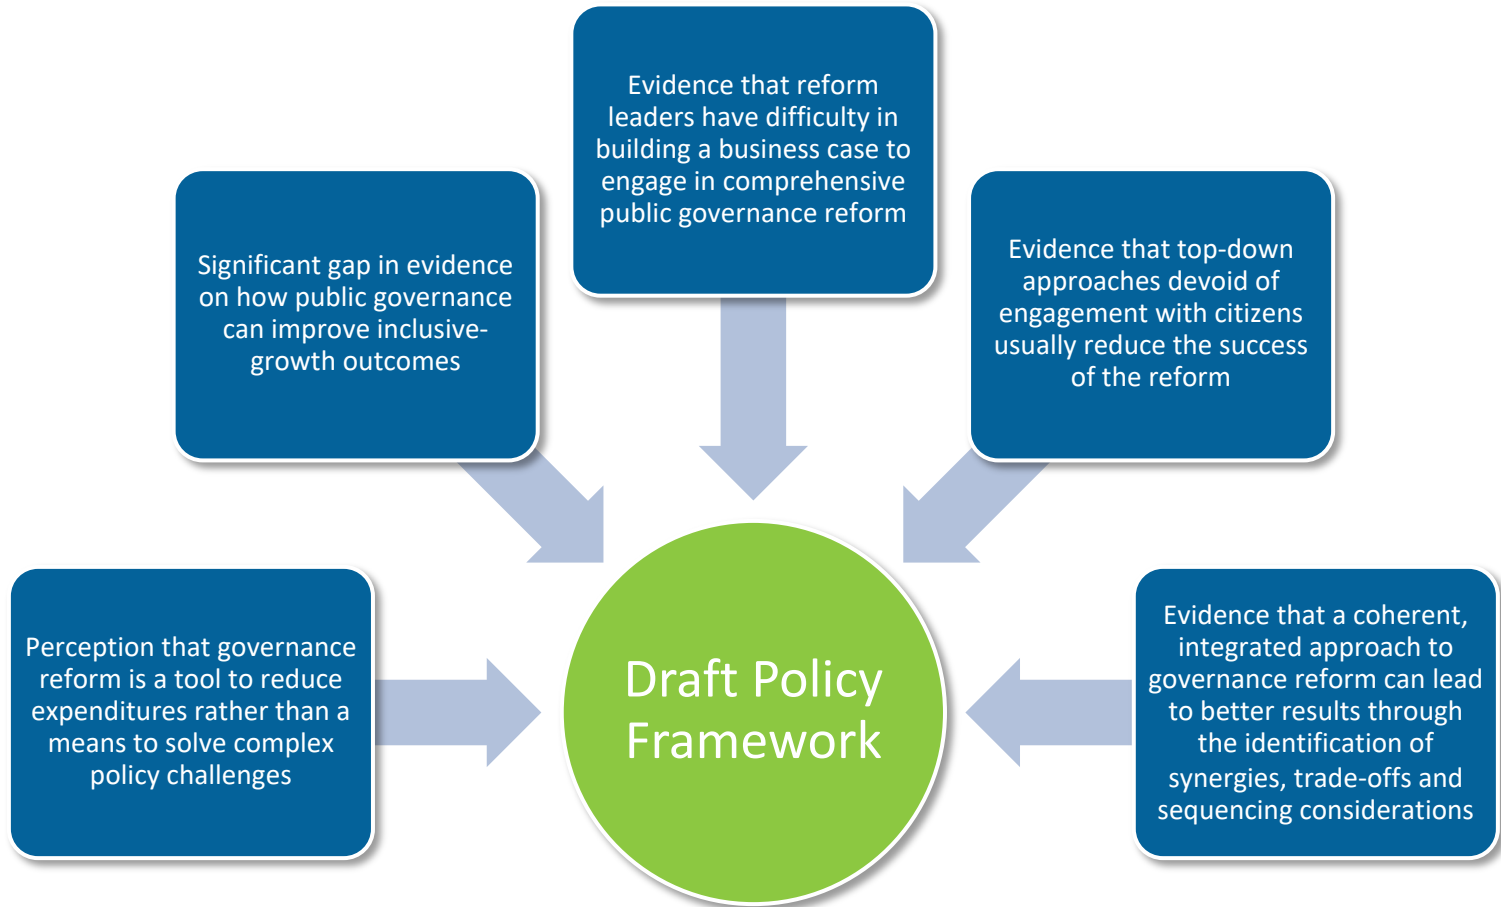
Evidence that reform leaders have difficulty in building a business case to engage in comprehensive public governance reform

Significant gap in evidence on how public governance can improve inclusive-growth outcomes

Evidence that top-down approaches devoid of engagement with citizens usually reduce the success of the reform

Perception that governance reform is a tool to reduce expenditures rather than a means to solve complex policy challenges

Draft Policy Framework

Evidence that a coherent, integrated approach to governance reform can lead to better results through the identification of synergies, trade-offs and sequencing considerations